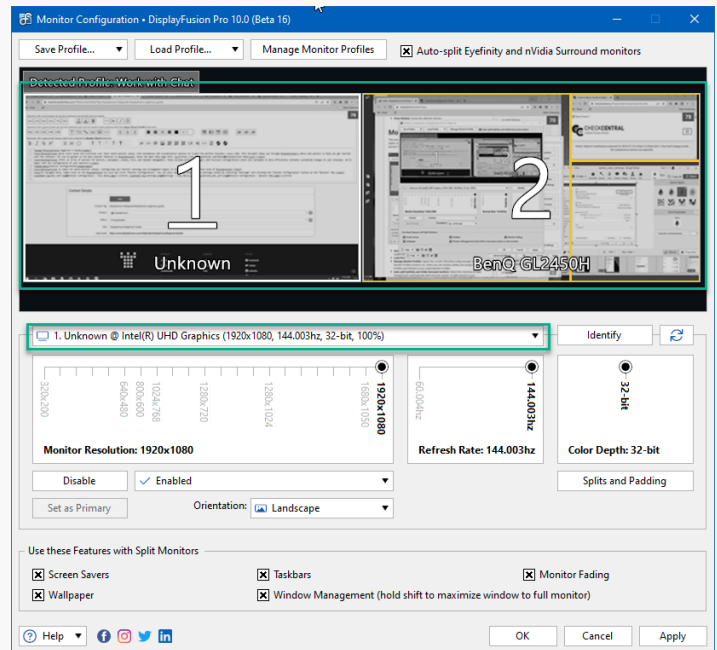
Monitor Configuration • DisplayFusion Pro 10.0 (Beta 16)

Save Profile... ▾ Load Profile... ▾ Manage Monitor Profiles
☒ Auto-split Eyefinity and nVidia Surround monitors

Detected Profile: Work with Chat

1
Unknown

2
BenQ GL2450H

1. Unknown @ Intel(R) UHD Graphics (1920x1080, 144.003hz, 32-bit, 100%) ▾
Identify

320x200 640x480 800x600 1024x768 1280x720 1280x1024 1680x1050 1920x1080
Monitor Resolution: 1920x1080

60.004hz 144.003hz
Refresh Rate: 144.003hz

32-bit
Color Depth: 32-bit

Disable
Enabled ▾
Splits and Padding
Set as Primary
Orientation: Landscape ▾

Use these Features with Split Monitors
☒ Screen Savers ☒ Taskbars ☒ Monitor Fading
☒ Wallpaper ☒ Window Management (hold shift to maximize window to full monitor)

Help ▾
OK Cancel Apply